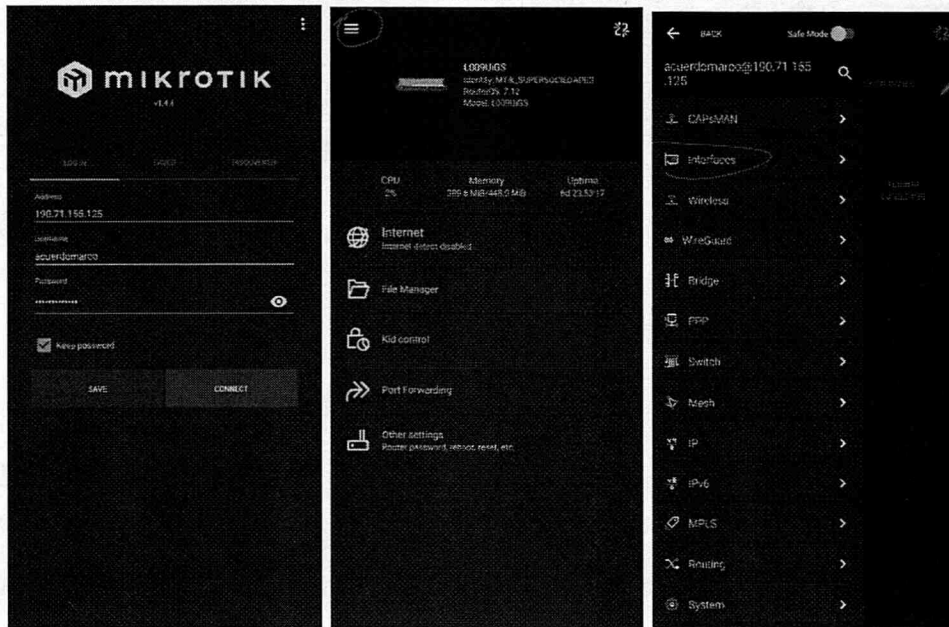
MIKROTIK
v1.4.4

LOG IN SAVED DISCOVERED

Address
190.71.156.125
Username
acuerdomarco
Password
••••••••••••

Keep password

SAVE CONNECT

L009UiGS
Identity: MTK_SUPERSOCIEDADES
RouterOS: 7.12
Model: L009UiGS

CPU 2%
Memory 389.6 MiB/448.0 MiB
Uptime 6d 23:53:17

Internet
Internet detect disabled

File Manager

Kid control

Port Forwarding

Other settings
Router password, reboot, reset, etc.

BACK Safe Mode

acuerdomarco@190.71.155.125

CAPsMAN
Interfaces
Wireless
WireGuard
Bridge
PPP
Switch
Mesh
IP
IPv6
MPLS
Routing
System